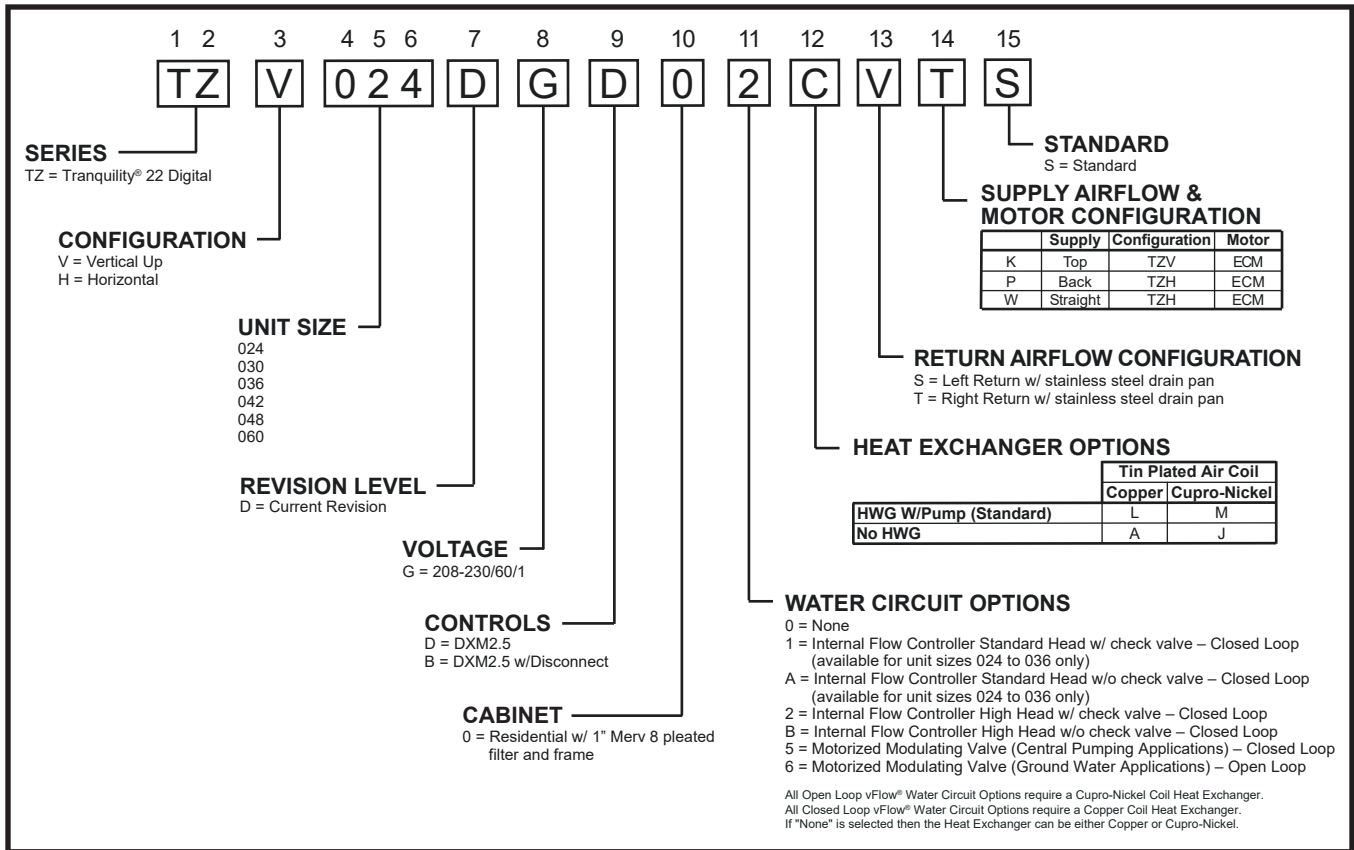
1 2 3 4 5 6 7 8 9 10 11 12 13 14 15

TZ V 0 2 4 D G D 0 2 C V T S

SERIES
TZ = Tranquility® 22 Digital

CONFIGURATION
V = Vertical Up
H = Horizontal

UNIT SIZE
024
030
036
042
048
060

REVISION LEVEL
D = Current Revision

VOLTAGE
G = 208-230/60/1

CONTROLS
D = DXM2.5
B = DXM2.5 w/Disconnect

CABINET
0 = Residential w/ 1" Merv 8 pleated filter and frame

STANDARD
S = Standard

SUPPLY AIRFLOW & MOTOR CONFIGURATION

| | Supply | Configuration | Motor |
|---|---|---|---|
| K | Top | TZV | ECM |
| P | Back | TZH | ECM |
| W | Straight | TZH | ECM |

RETURN AIRFLOW CONFIGURATION
S = Left Return w/ stainless steel drain pan
T = Right Return w/ stainless steel drain pan

HEAT EXCHANGER OPTIONS

| | Tin Plated Air Coil | |
|---|---|---|
| | Copper | Cupro-Nickel |
| HWG W/Pump (Standard) | L | M |
| No HWG | A | J |

WATER CIRCUIT OPTIONS
0 = None
1 = Internal Flow Controller Standard Head w/ check valve – Closed Loop (available for unit sizes 024 to 036 only)
A = Internal Flow Controller Standard Head w/o check valve – Closed Loop (available for unit sizes 024 to 036 only)
2 = Internal Flow Controller High Head w/ check valve – Closed Loop
B = Internal Flow Controller High Head w/o check valve – Closed Loop
5 = Motorized Modulating Valve (Central Pumping Applications) – Closed Loop
6 = Motorized Modulating Valve (Ground Water Applications) – Open Loop

All Open Loop vFlow® Water Circuit Options require a Cupro-Nickel Coil Heat Exchanger.
All Closed Loop vFlow® Water Circuit Options require a Copper Coil Heat Exchanger.
If "None" is selected then the Heat Exchanger can be either Copper or Cupro-Nickel.